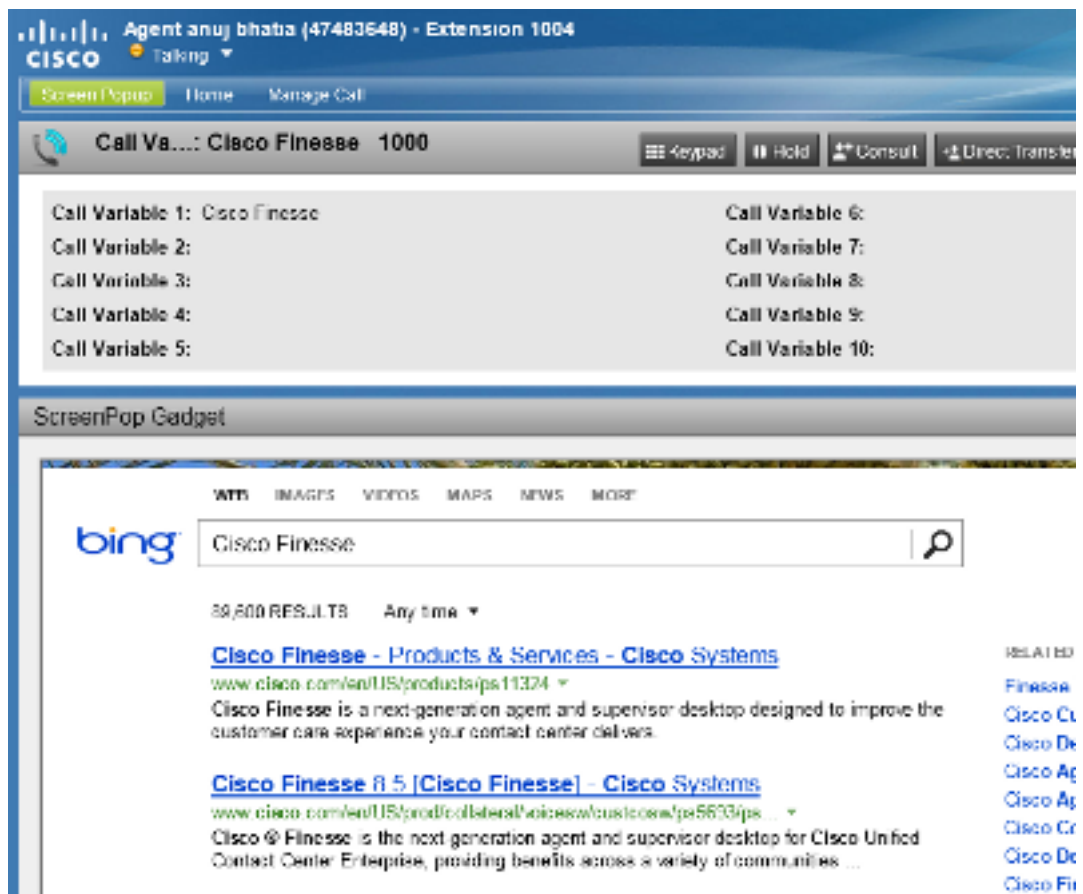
CISCO Agent anuj bhatia (47483648) - Extension 1004
Talking ▾

Screen Popup Home Manage Call

Call Va...: Cisco Finesse 1000

Keypad Hold Consult Direct Transfer

Call Variable 1: Cisco Finesse
Call Variable 2:
Call Variable 3:
Call Variable 4:
Call Variable 5:

Call Variable 6:
Call Variable 7:
Call Variable 8:
Call Variable 9:
Call Variable 10:

ScreenPop Gadget

WEB IMAGES VIDEOS MAPS NEWS MORE

bing Cisco Finesse

59,600 RESULTS Any time ▾

Cisco Finesse - Products & Services - Cisco Systems
www.cisco.com/en/US/products/ps11324 ▾
Cisco Finesse is a next-generation agent and supervisor desktop designed to improve the customer care experience your contact center delivers.

Cisco Finesse 8.5 [Cisco Finesse] - Cisco Systems
www.cisco.com/en/US/prod/collateral/voicesw/custcosw/ps5693/ps ... ▾
Cisco ® Finesse is the next generation agent and supervisor desktop for Cisco Unified Contact Center Enterprise, providing benefits across a variety of communities ...

RELATED
Finesse
Cisco Cu
Cisco De
Cisco Ag
Cisco Ag
Cisco Cr
Cisco De
Cisco Fi